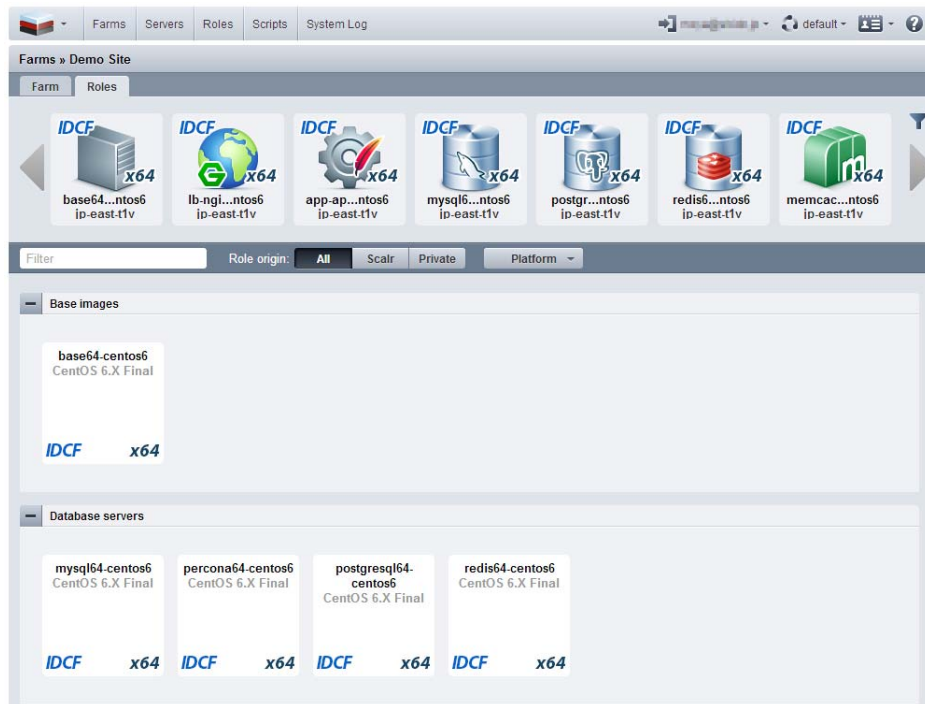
Farms Servers Roles Scripts System Log

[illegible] default

Farms » Demo Site

Farm Roles

IDCF x64 base64...ntos6 jp-east-t1v

IDCF x64 lb-ngi...ntos6 jp-east-t1v

IDCF x64 app-ap...ntos6 jp-east-t1v

IDCF x64 mysql6...ntos6 jp-east-t1v

IDCF x64 postgr...ntos6 jp-east-t1v

IDCF x64 redis6...ntos6 jp-east-t1v

IDCF x64 memcac...ntos6 jp-east-t1v

Filter

Role origin: All Scalr Private Platform

Base images

base64-centos6
CentOS 6.X Final
IDCF x64

Database servers

mysql64-centos6
CentOS 6.X Final
IDCF x64

percona64-centos6
CentOS 6.X Final
IDCF x64

postgresql64-centos6
CentOS 6.X Final
IDCF x64

redis64-centos6
CentOS 6.X Final
IDCF x64